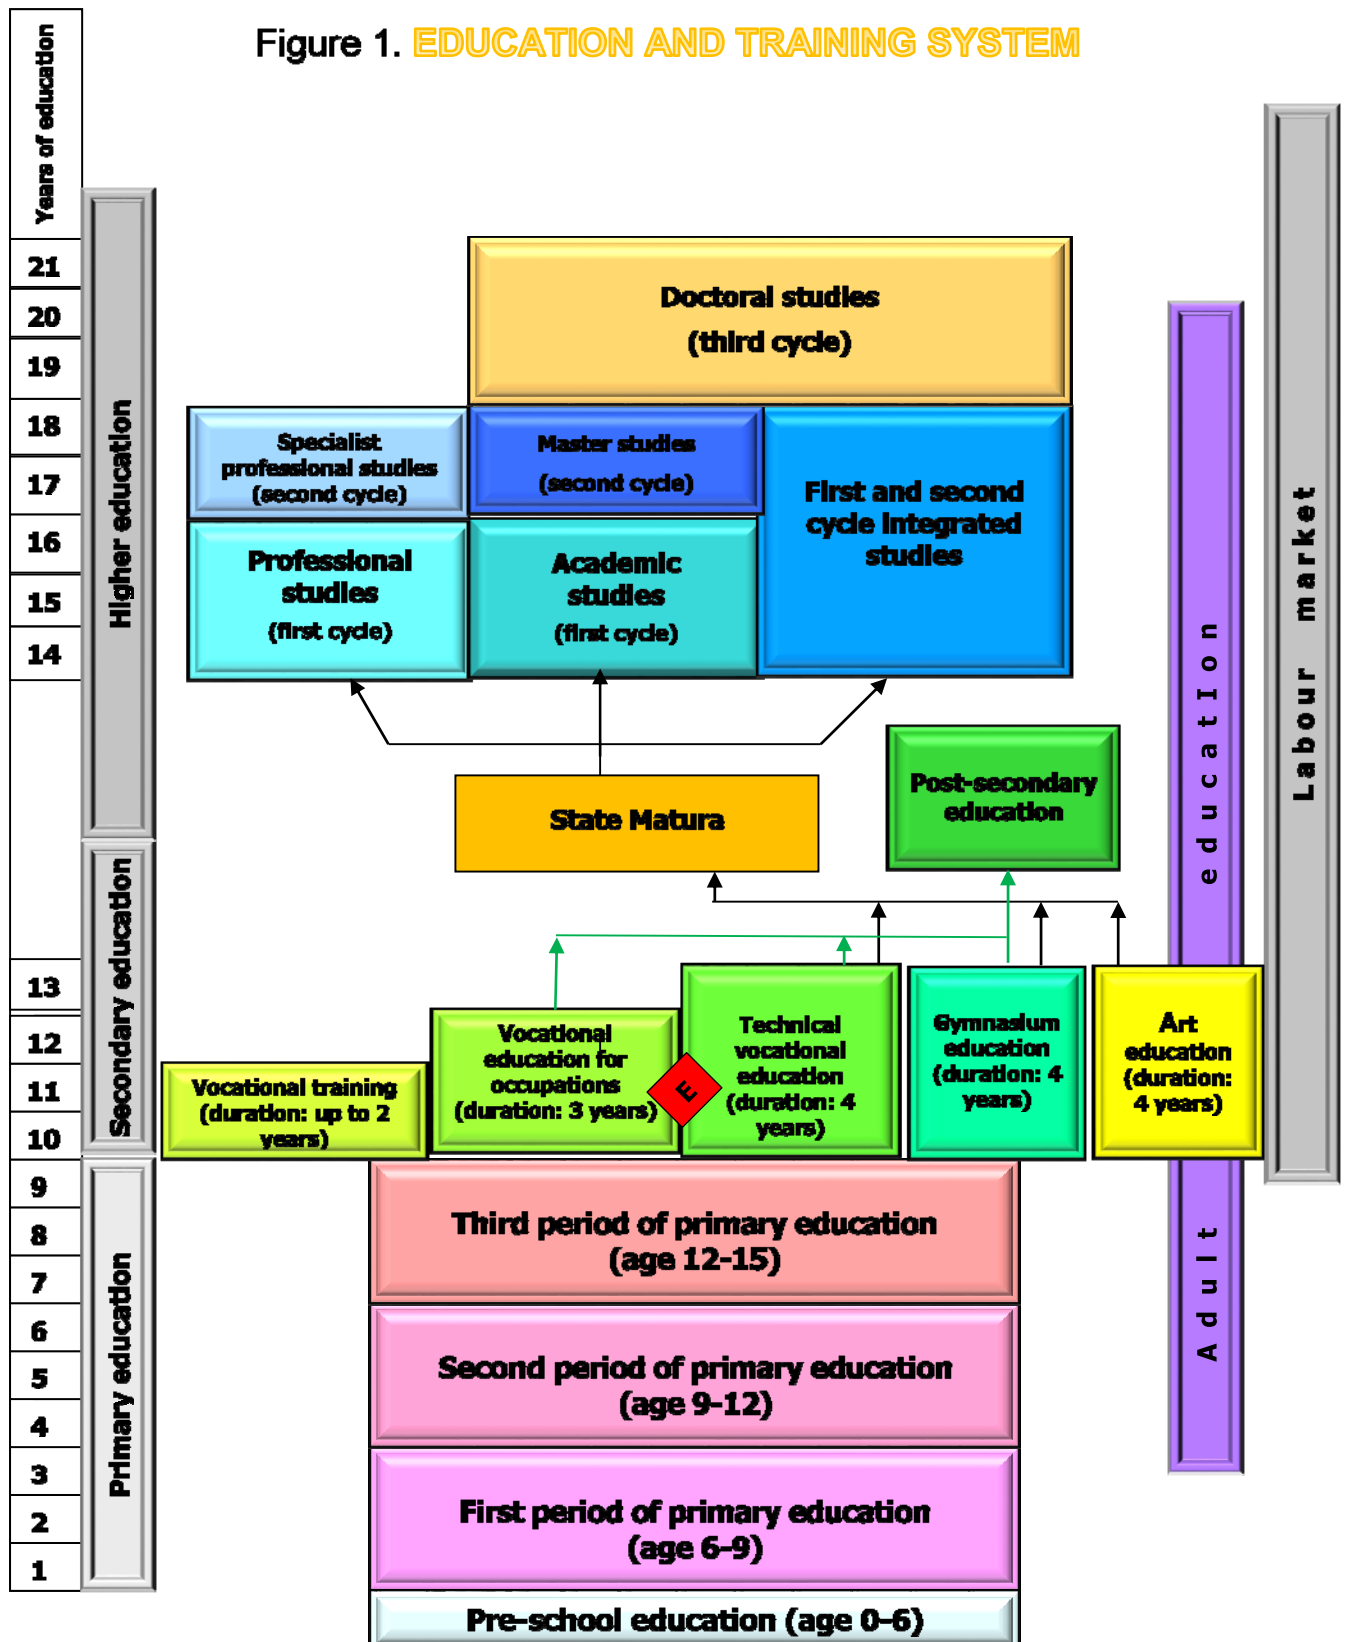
Figure 1. EDUCATION AND TRAINING SYSTEM

Years of education

21
20
19
18
17
16
15
14
13
12
11
10
9
8
7
6
5
4
3
2
1

Higher education

Secondary education

Primary education

Doctoral studies
(third cycle)

Specialist professional studies (second cycle)

Master studies
(second cycle)

First and second cycle integrated studies

Professional studies
(first cycle)

Academic studies
(first cycle)

State Matura

Post-secondary education

Vocational training (duration: up to 2 years)

Vocational education for occupations (duration: 3 years)

E

Technical vocational education (duration: 4 years)

Gymnasium education (duration: 4 years)

Art education (duration: 4 years)

Third period of primary education (age 12-15)

Second period of primary education (age 9-12)

First period of primary education (age 6-9)

Pre-school education (age 0-6)

Adult education

Labour market